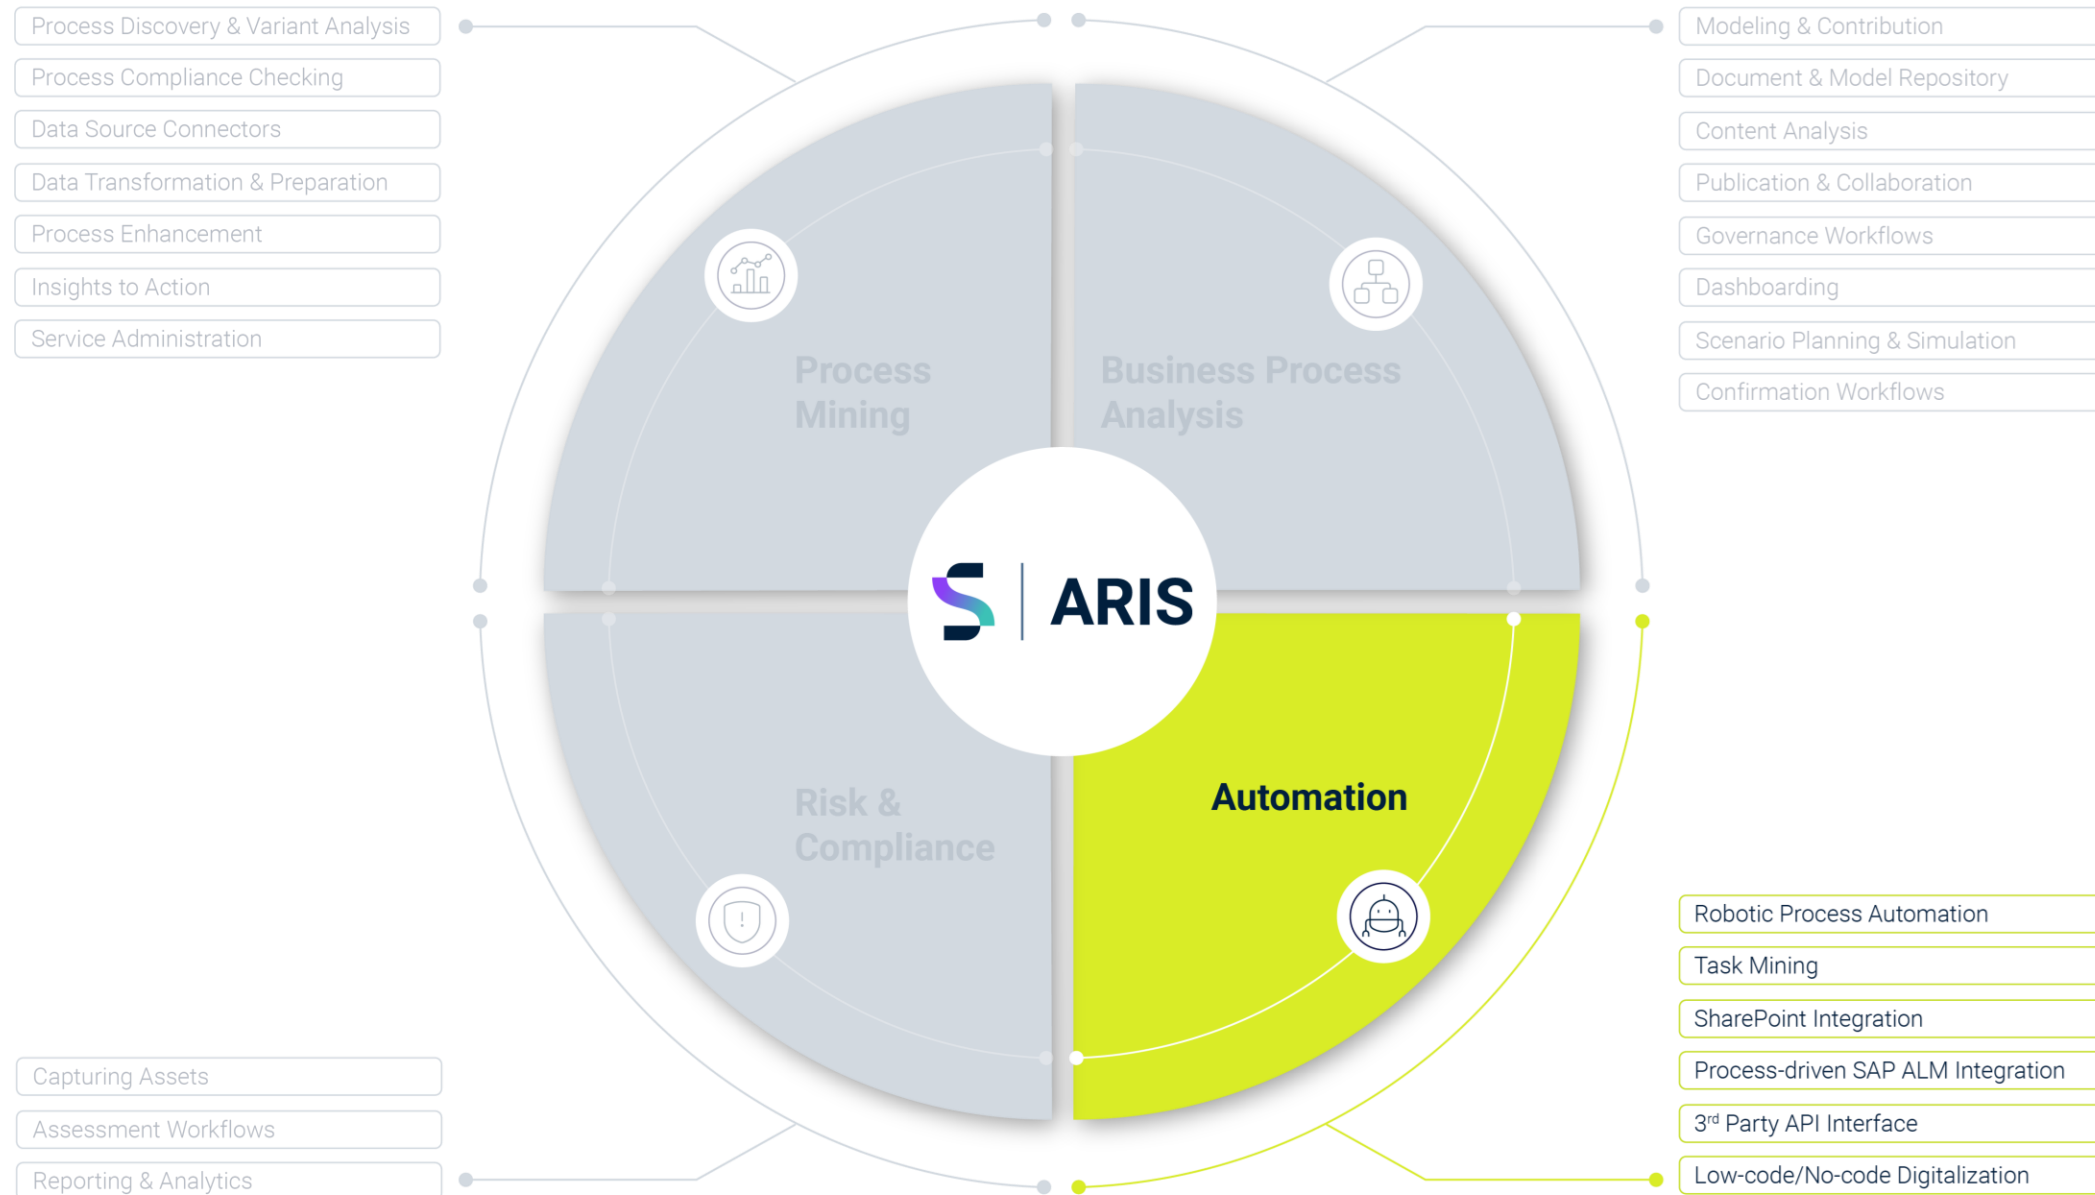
Process Discovery & Variant Analysis
Process Compliance Checking
Data Source Connectors
Data Transformation & Preparation
Process Enhancement
Insights to Action
Service Administration

Modeling & Contribution
Document & Model Repository
Content Analysis
Publication & Collaboration
Governance Workflows
Dashboarding
Scenario Planning & Simulation
Confirmation Workflows

Process Mining

Business Process Analysis

ARIS

Risk & Compliance

Automation

Robotic Process Automation
Task Mining
SharePoint Integration
Process-driven SAP ALM Integration
3rd Party API Interface
Low-code/No-code Digitalization

Capturing Assets
Assessment Workflows
Reporting & Analytics